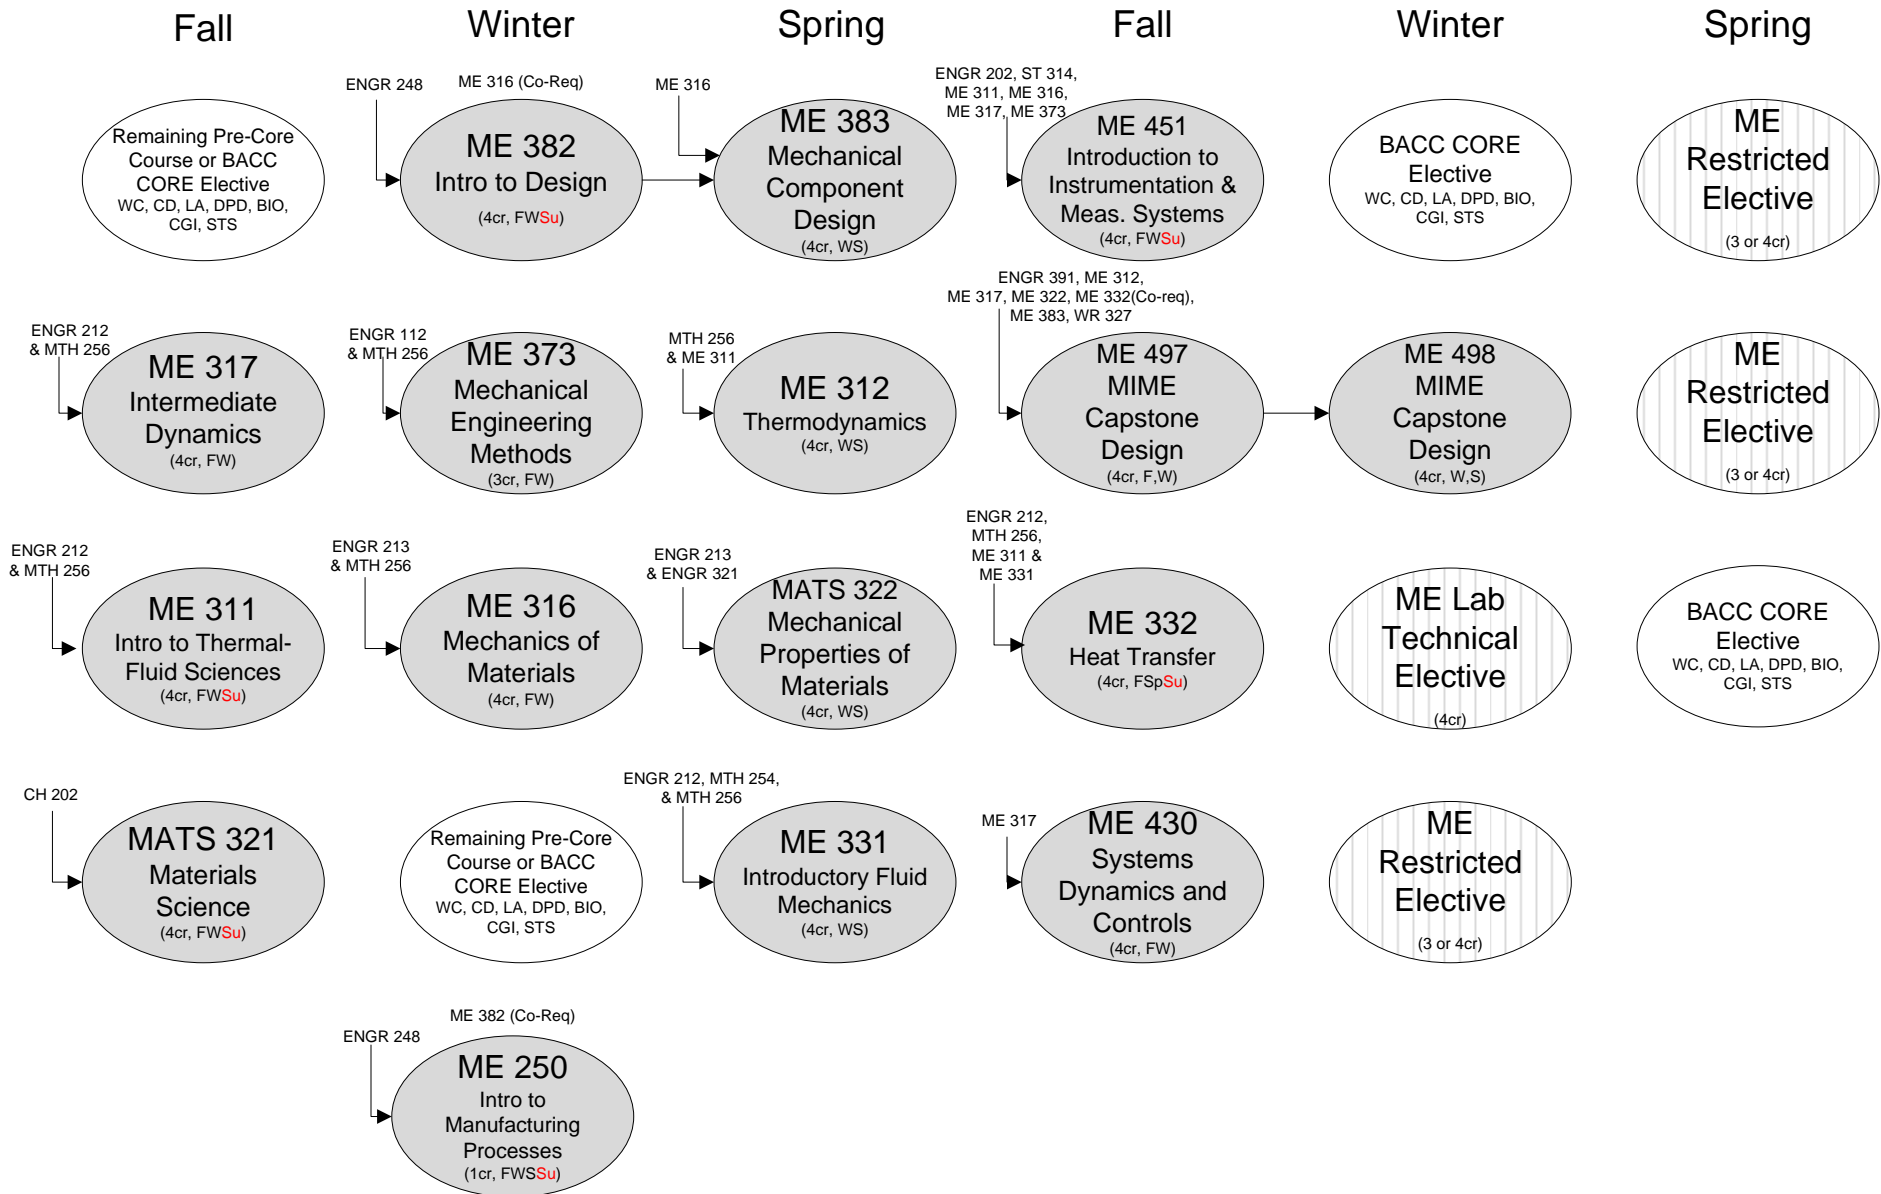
Fall

Remaining Pre-Core Course or BACC CORE Elective
WC, CD, LA, DPD, BIO, CGI, STS

ENGR 212 & MTH 256
ME 317
Intermediate Dynamics
(4cr, FW)

ENGR 212 & MTH 256
ME 311
Intro to Thermal-Fluid Sciences
(4cr, FWSu)

CH 202
MATS 321
Materials Science
(4cr, FWSu)

Winter

ENGR 248
ME 316 (Co-Req)
ME 382
Intro to Design
(4cr, FWSu)

ENGR 112 & MTH 256
ME 373
Mechanical Engineering Methods
(3cr, FW)

ENGR 213 & MTH 256
ME 316
Mechanics of Materials
(4cr, FW)

Remaining Pre-Core Course or BACC CORE Elective
WC, CD, LA, DPD, BIO, CGI, STS

ME 382 (Co-Req)
ENGR 248
ME 250
Intro to Manufacturing Processes
(1cr, FWSSu)

Spring

ME 316
ME 383
Mechanical Component Design
(4cr, WS)

MTH 256 & ME 311
ME 312
Thermodynamics
(4cr, WS)

ENGR 213 & ENGR 321
MATS 322
Mechanical Properties of Materials
(4cr, WS)

ENGR 212, MTH 254, & MTH 256
ME 331
Introductory Fluid Mechanics
(4cr, WS)

Fall

ENGR 202, ST 314, ME 311, ME 316, ME 317, ME 373
ME 451
Introduction to Instrumentation & Meas. Systems
(4cr, FWSu)

ENGR 391, ME 312, ME 317, ME 322, ME 332(Co-req), ME 383, WR 327
ME 497
MIME Capstone Design
(4cr, F,W)

ENGR 212, MTH 256, ME 311 & ME 331
ME 332
Heat Transfer
(4cr, FSpSu)

ME 317
ME 430
Systems Dynamics and Controls
(4cr, FW)

Winter

BACC CORE Elective
WC, CD, LA, DPD, BIO, CGI, STS

ME 498
MIME Capstone Design
(4cr, W,S)

ME Lab Technical Elective
(4cr)

ME Restricted Elective
(3 or 4cr)

Spring

ME Restricted Elective
(3 or 4cr)

ME Restricted Elective
(3 or 4cr)

BACC CORE Elective
WC, CD, LA, DPD, BIO, CGI, STS